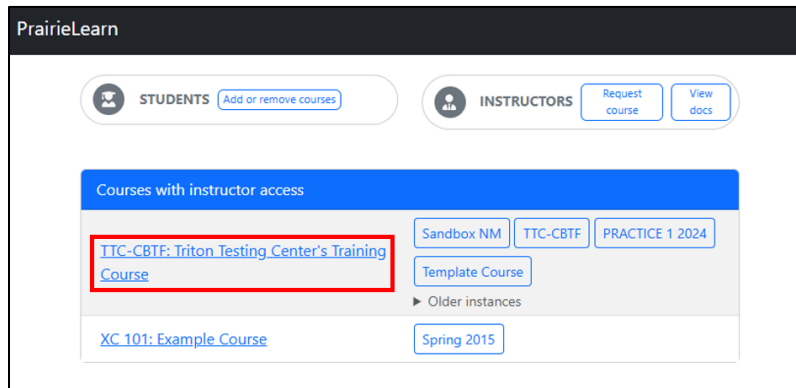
PrairieLearn

STUDENTS Add or remove courses

INSTRUCTORS Request course View docs

Courses with instructor access

| | |
|---|---|
| TTC-CBTF: Triton Testing Center's Training Course | Sandbox NM TTC-CBTF PRACTICE 1 2024 Template Course ▶ Older instances |
| XC 101: Example Course | Spring 2015 |